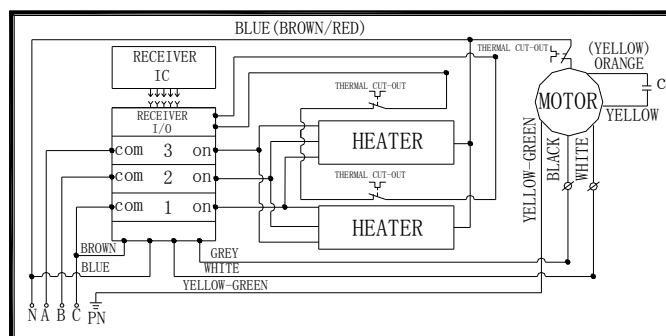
BLUE(BROWN/RED)

THERMAL CUT-OUT

(YELLOW)
ORANGE

C

RECEIVER
IC

RECEIVER
I/O

THERMAL CUT-OUT

MOTOR

YELLOW

HEATER

com 3 on

com 2 on

THERMAL CUT-OUT

com 1 on

HEATER

YELLOW-GREEN

BLACK

WHITE

BROWN

BLUE

GREY

WHITE

YELLOW-GREEN

N A B C PN